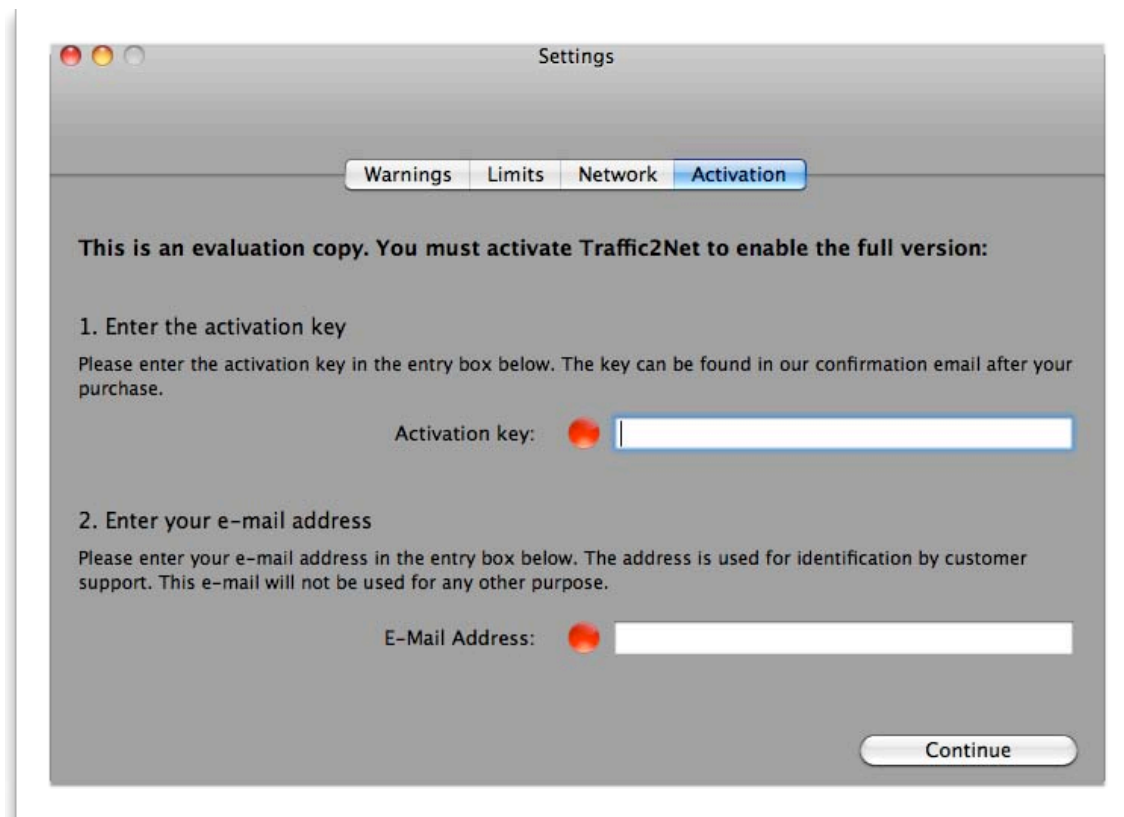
Settings

Warnings Limits Network Activation

This is an evaluation copy. You must activate Traffic2Net to enable the full version:

1. Enter the activation key

Please enter the activation key in the entry box below. The key can be found in our confirmation email after your purchase.

Activation key:

2. Enter your e-mail address

Please enter your e-mail address in the entry box below. The address is used for identification by customer support. This e-mail will not be used for any other purpose.

E-Mail Address:

Continue